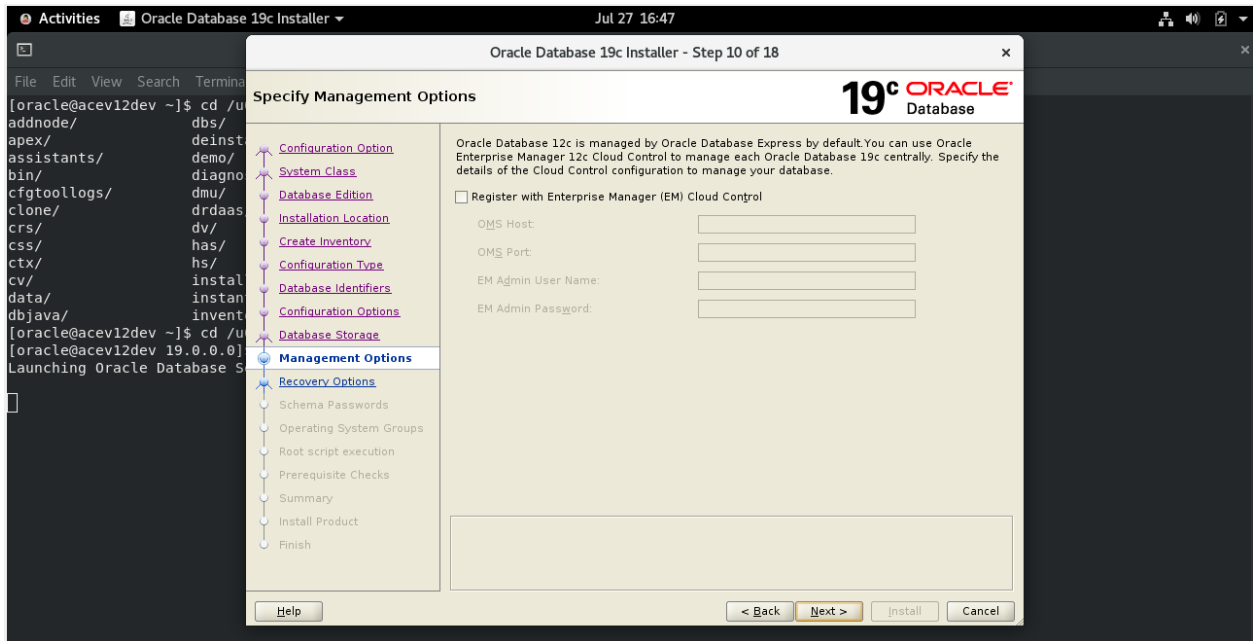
Activities Oracle Database 19c Installer ▾ Jul 27 16:47

File Edit View Search Termina
[oracle@acev12dev ~]$ cd /u
addnode/ dbs/
apex/ deinst
assistants/ demo/
bin/ diagno
cfgtoollogs/ dmu/
clone/ drdaas
crs/ dv/
css/ has/
ctx/ hs/
cv/ instal
data/ instan
dbjava/ invent
[oracle@acev12dev ~]$ cd /u
[oracle@acev12dev 19.0.0.0]
Launching Oracle Database S

Oracle Database 19c Installer - Step 10 of 18 ×

Specify Management Options

19c ORACLE Database

Configuration Option
System Class
Database Edition
Installation Location
Create Inventory
Configuration Type
Database Identifiers
Configuration Options
Database Storage
Management Options
Recovery Options
Schema Passwords
Operating System Groups
Root script execution
Prerequisite Checks
Summary
Install Product
Finish

Oracle Database 12c is managed by Oracle Database Express by default.You can use Oracle Enterprise Manager 12c Cloud Control to manage each Oracle Database 19c centrally. Specify the details of the Cloud Control configuration to manage your database.

Register with Enterprise Manager (EM) Cloud Control

OMS Host:
OMS Port:
EM Admin User Name:
EM Admin Password:

Help

< Back Next > Install Cancel